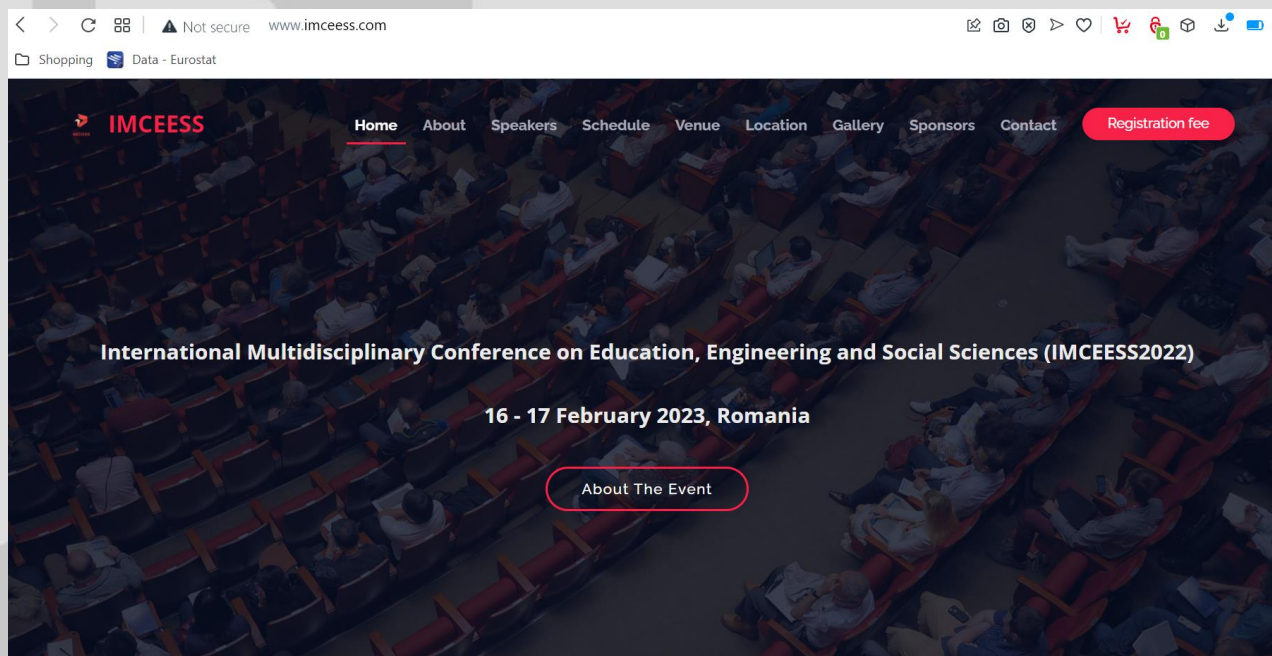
Not secure www.imceess.com

Shopping Data - Eurostat

IMCEESS

Home About Speakers Schedule Venue Location Gallery Sponsors Contact Registration fee

International Multidisciplinary Conference on Education, Engineering and Social Sciences (IMCEESS2022)

16 - 17 February 2023, Romania

About The Event